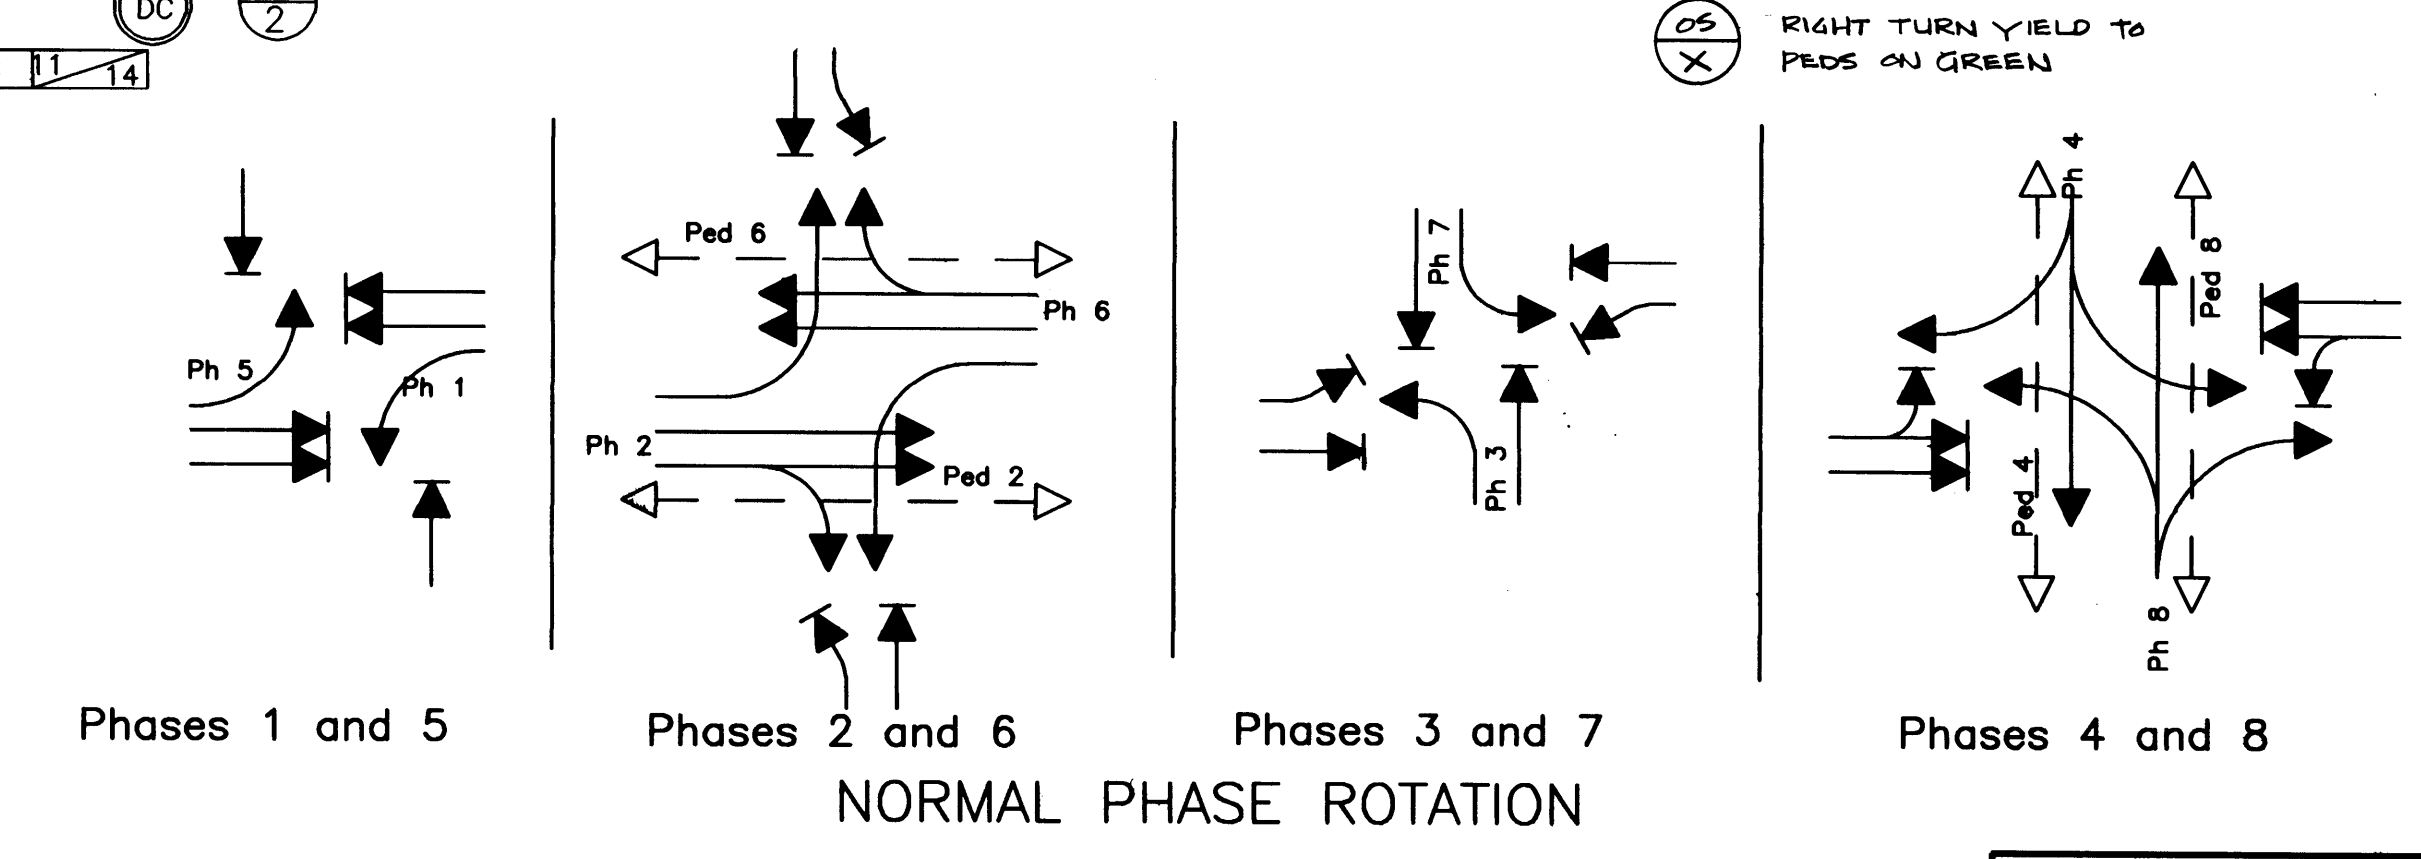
DC

2

11

14

OS

X

RIGHT TURN YIELD TO PEDS ON GREEN

Ph 5

Ph 1

Phases 1 and 5

Ped 6

Ph 6

Ph 2

Ped 2

Phases 2 and 6

Ph 7

Ph 3

Phases 3 and 7

Ph 4

Ped 8

Ped 4

Ph 8

Phases 4 and 8

NORMAL PHASE ROTATION